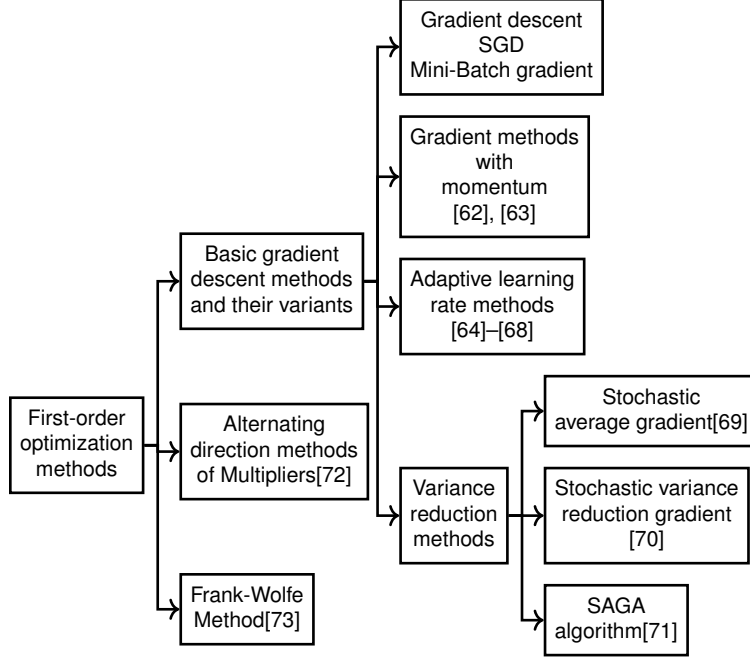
First-order optimization methods

Basic gradient descent methods and their variants

Gradient descent
SGD
Mini-Batch gradient

Gradient methods with momentum [62], [63]

Adaptive learning rate methods [64]–[68]

Variance reduction methods

Stochastic average gradient[69]

Stochastic variance reduction gradient [70]

SAGA algorithm[71]

Alternating direction methods of Multipliers[72]

Frank-Wolfe Method[73]